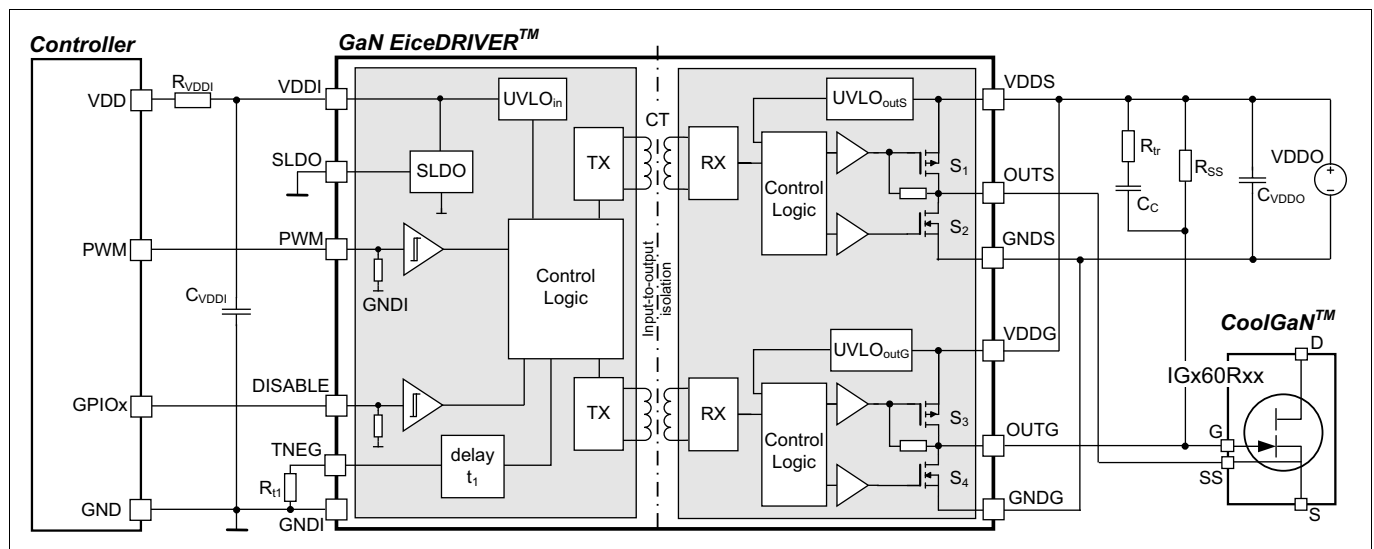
Controller
VDD
PWM
GPIOx
GND
$R_{VDDI}$
$C_{VDDI}$
$R_{t1}$
GaN EiceDRIVER$^{TM}$
VDDI
SLDO
PWM
GNDI
DISABLE
TNEG
GNDI
UVLO$_{in}$
SLDO
TX
Control Logic
TX
delay $t_1$
CT
Input-to-output isolation
RX
Control Logic
UVLO$_{outS}$
$S_1$
$S_2$
RX
Control Logic
UVLO$_{outG}$
$S_3$
$S_4$
VDDS
OUTS
GNDS
VDDG
OUTG
GNDG
$R_{tr}$
$C_C$
$R_{SS}$
$C_{VDDO}$
VDDO
+
-
CoolGaN$^{TM}$
IGx60Rxx
D
G
SS
S